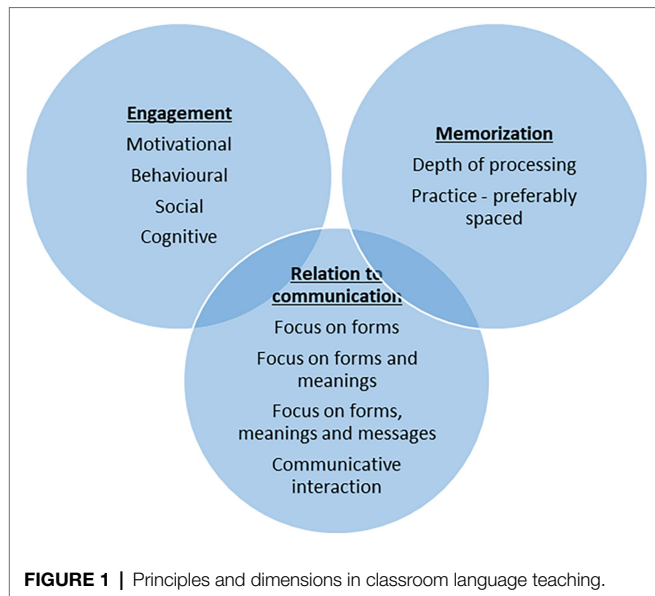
Engagement
Motivational
Behavioural
Social
Cognitive

Memorization
Depth of processing
Practice - preferably spaced

Relation to communication
Focus on forms
Focus on forms and meanings
Focus on forms, meanings and messages
Communicative interaction

FIGURE 1 | Principles and dimensions in classroom language teaching.